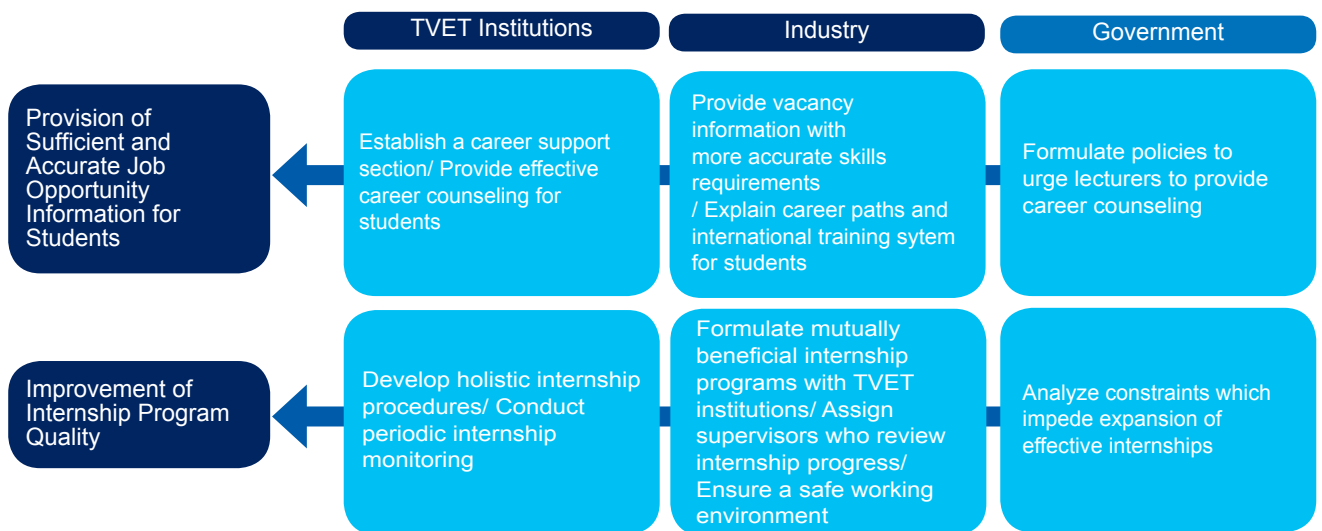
|  | TVET Institutions | Industry | Government |
|---|---|---|---|
| Provision of Sufficient and Accurate Job Opportunity Information for Students | Establish a career support section/ Provide effective career counseling for students | Provide vacancy information with more accurate skills requirements / Explain career paths and international training sytem for students | Formulate policies to urge lecturers to provide career counseling |
| Improvement of Internship Program Quality | Develop holistic internship procedures/ Conduct periodic internship monitoring | Formulate mutually beneficial internship programs with TVET institutions/ Assign supervisors who review internship progress/ Ensure a safe working environment | Analyze constraints which impede expansion of effective internships |